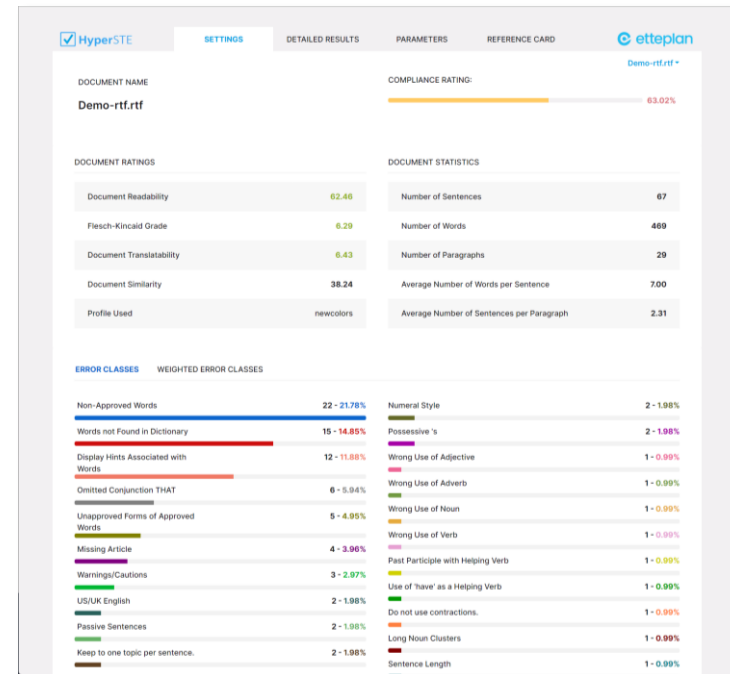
HyperSTE

SETTINGS DETAILED RESULTS PARAMETERS REFERENCE CARD

etteplan

Demo-rtf.rtf

DOCUMENT NAME

Demo-rtf.rtf

COMPLIANCE RATING:

63.02%

DOCUMENT RATINGS

| Document Readability | 62.46 |
|---|---|
| Flesch-Kincaid Grade | 6.29 |
| Document Translatability | 6.43 |
| Document Similarity | 38.24 |
| Profile Used | newcolors |

DOCUMENT STATISTICS

| Number of Sentences | 67 |
|---|---|
| Number of Words | 469 |
| Number of Paragraphs | 29 |
| Average Number of Words per Sentence | 7.00 |
| Average Number of Sentences per Paragraph | 2.31 |

ERROR CLASSES WEIGHTED ERROR CLASSES

Non-Approved Words 22 - 21.78%
Words not Found in Dictionary 15 - 14.85%
Display Hints Associated with Words 12 - 11.88%
Omitted Conjunction THAT 6 - 5.94%
Unapproved Forms of Approved Words 5 - 4.95%
Missing Article 4 - 3.96%
Warnings/Cautions 3 - 2.97%
US/UK English 2 - 1.98%
Passive Sentences 2 - 1.98%
Keep to one topic per sentence. 2 - 1.98%

Numeral Style 2 - 1.98%
Possessive 's 2 - 1.98%
Wrong Use of Adjective 1 - 0.99%
Wrong Use of Adverb 1 - 0.99%
Wrong Use of Noun 1 - 0.99%
Wrong Use of Verb 1 - 0.99%
Past Participle with Helping Verb 1 - 0.99%
Use of 'have' as a Helping Verb 1 - 0.99%
Do not use contractions. 1 - 0.99%
Long Noun Clusters 1 - 0.99%
Sentence Length 1 - 0.99%